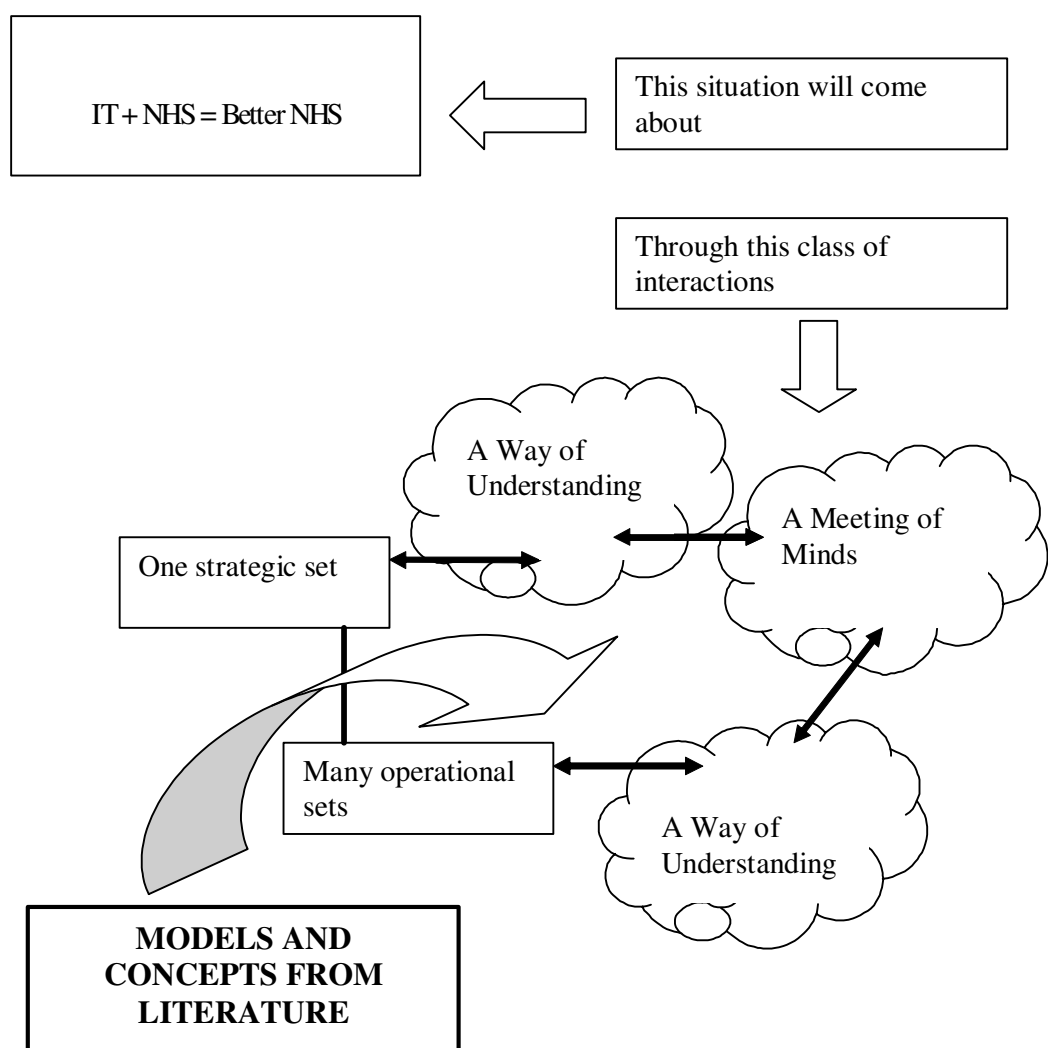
IT + NHS = Better NHS

This situation will come about

Through this class of interactions

A Way of Understanding

A Meeting of Minds

One strategic set

Many operational sets

A Way of Understanding

MODELS AND CONCEPTS FROM LITERATURE